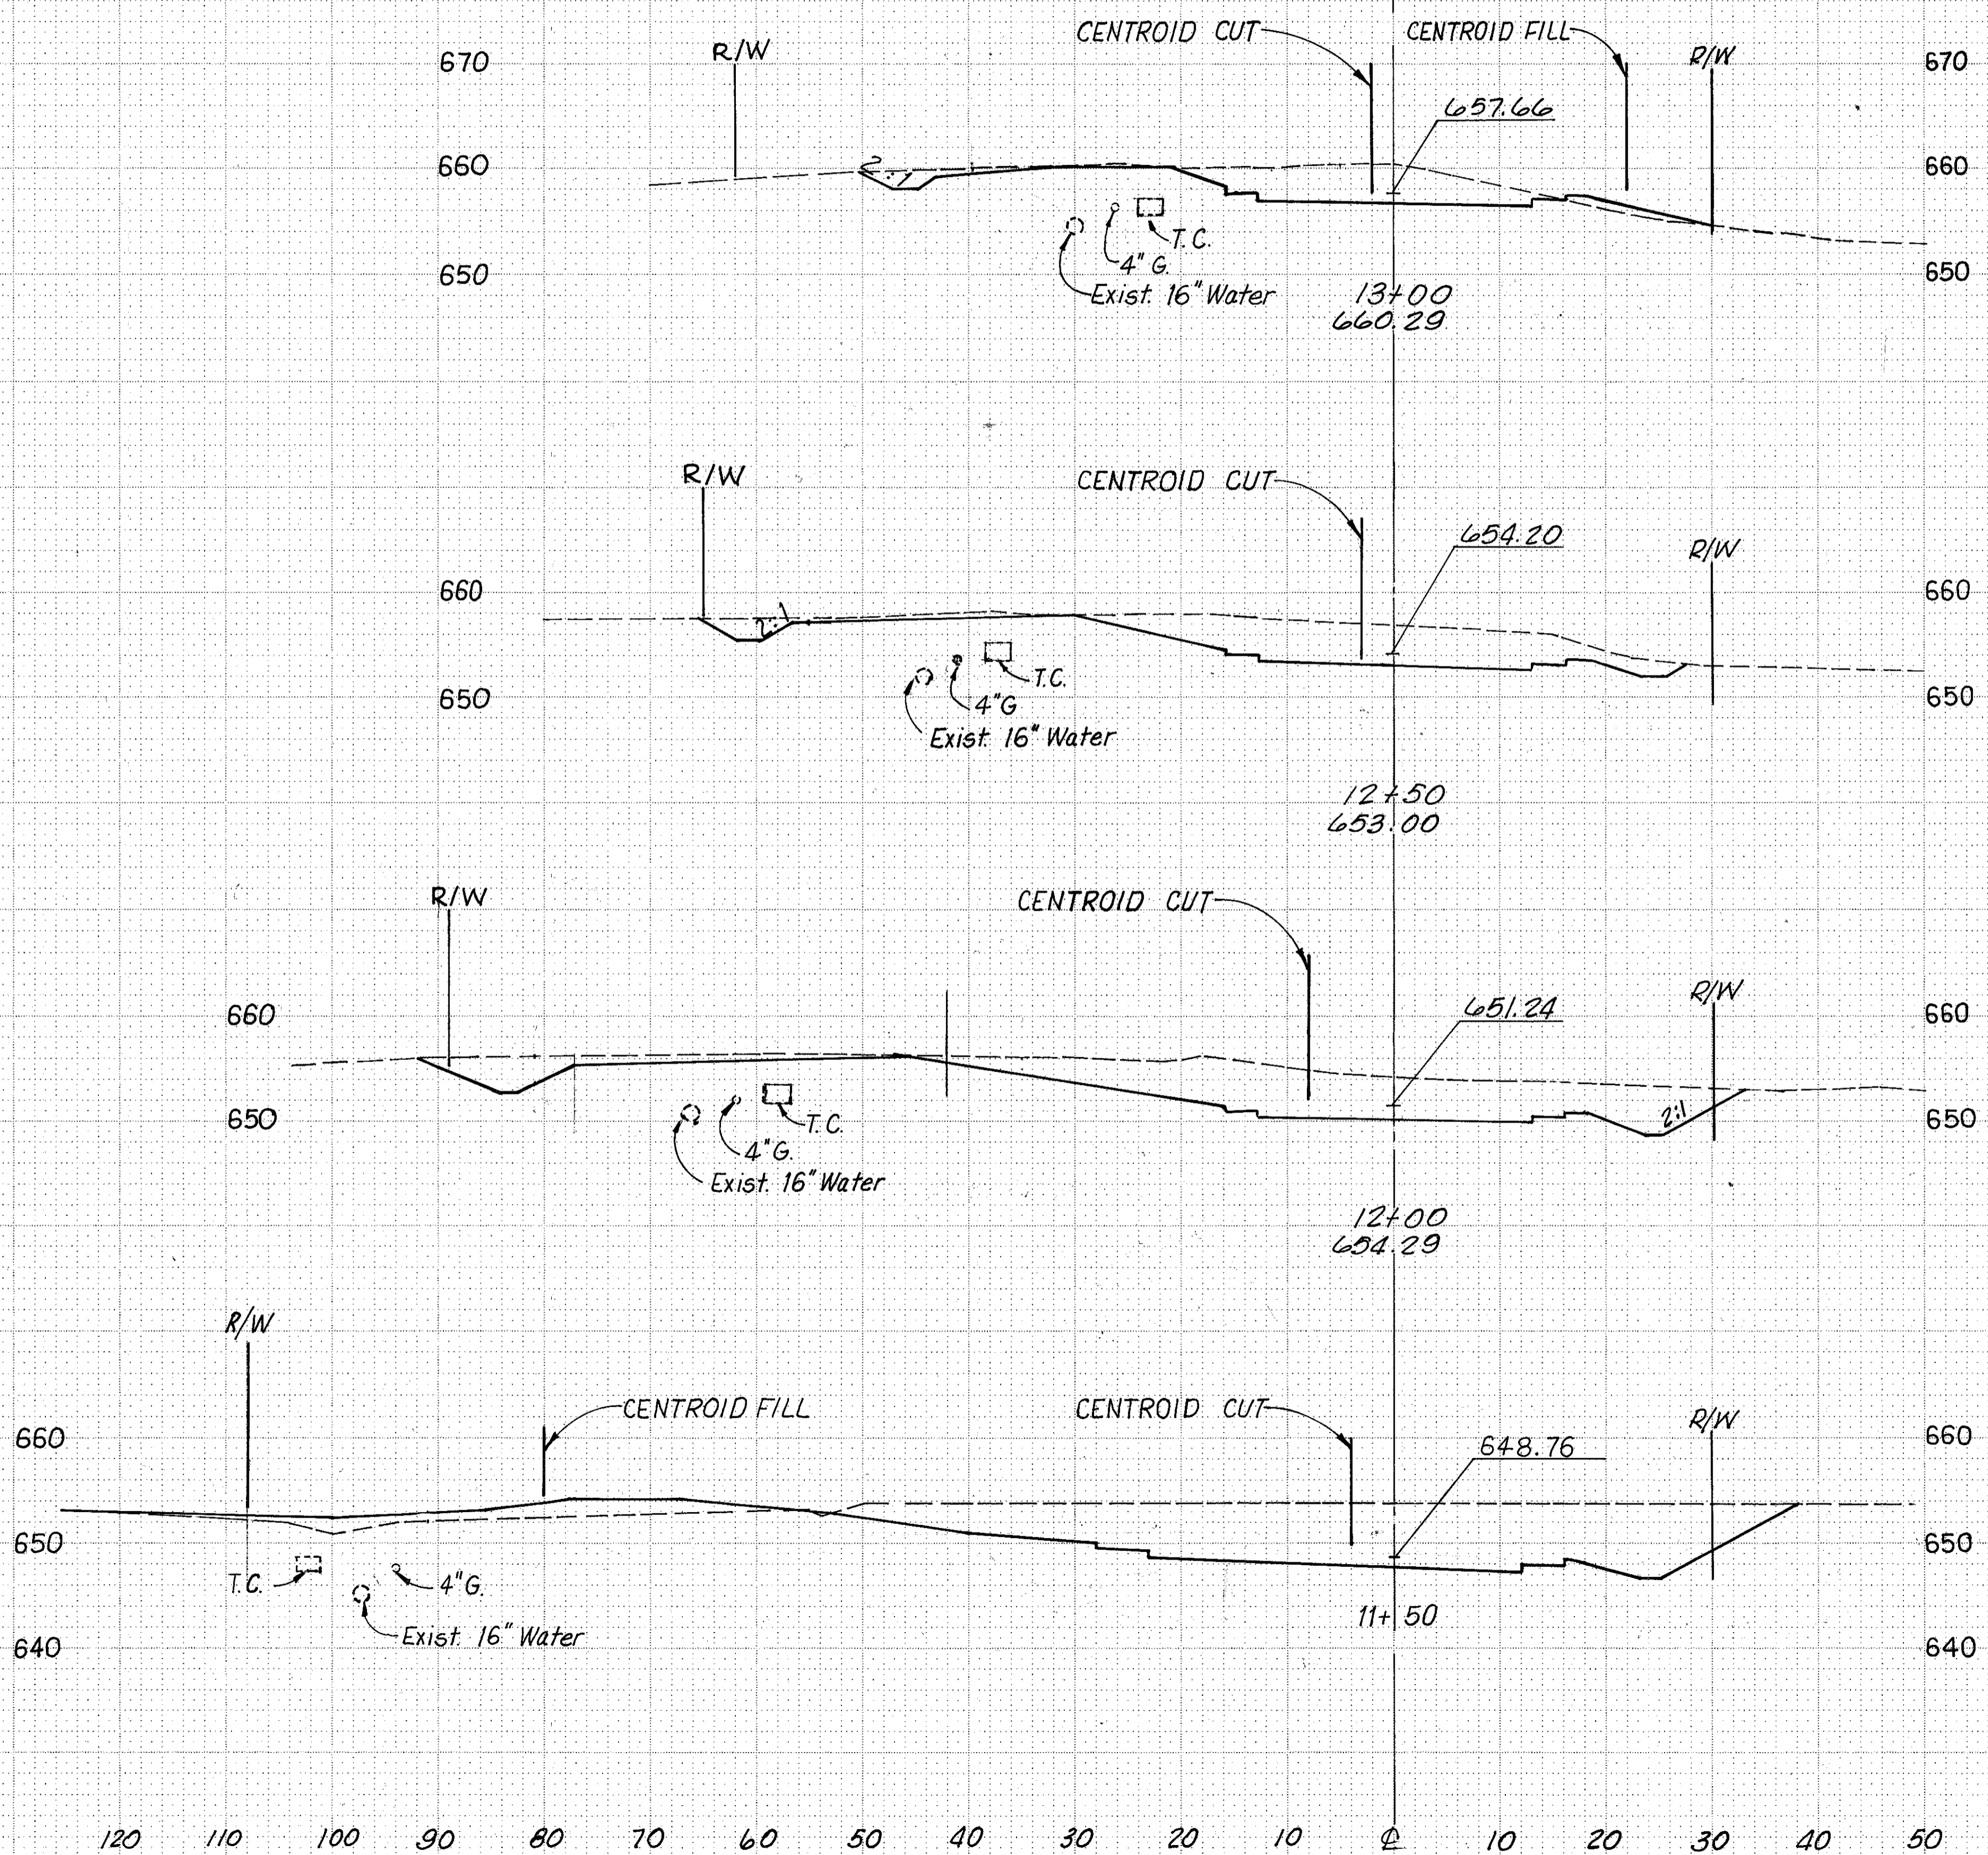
CENTROID CUT
CENTROID FILL
670
R/W
R/W
670
657.66
660
2:1
660
T.C.
4" G.
650
Exist. 16" Water
650
13+00
660.29

R/W
CENTROID CUT
654.20
R/W
660
2:1
660
T.C.
4"G
650
650
Exist. 16" Water
12+50
653.00

R/W
CENTROID CUT
R/W
660
651.24
660
650
T.C.
2:1
650
4"G.
Exist. 16" Water
12+00
654.29

R/W
CENTROID FILL
CENTROID CUT
R/W
660
648.76
660
650
650
T.C.
4"G.
Exist. 16" Water
11+50
640
640

120 110 100 90 80 70 60 50 40 30 20 10 ℄ 10 20 30 40 50